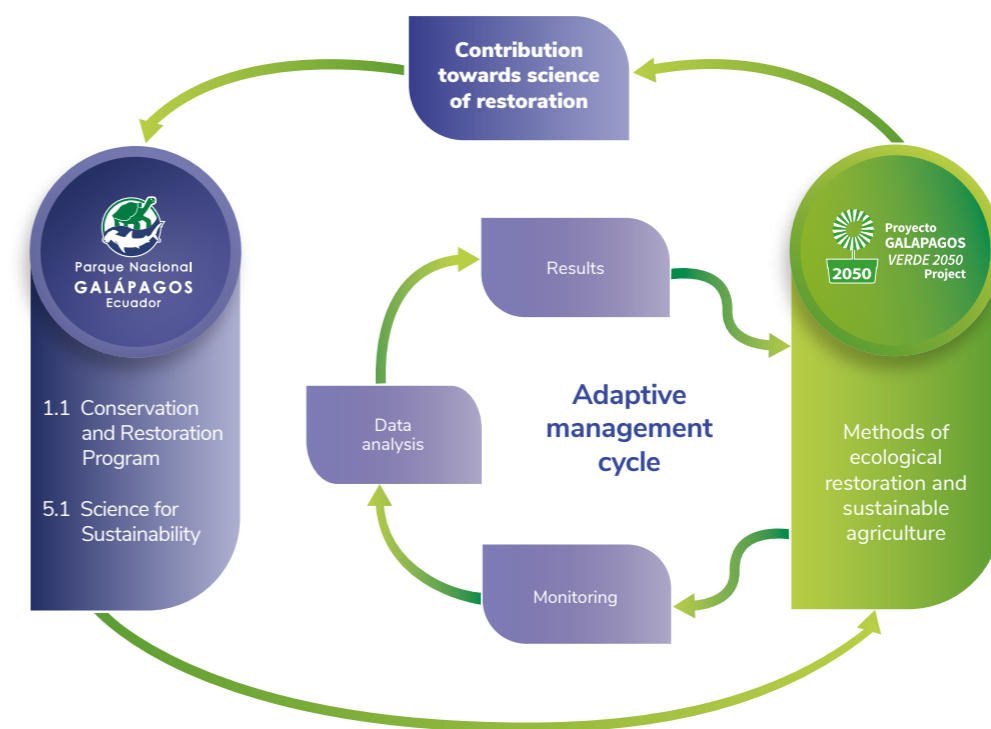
Contribution towards science of restoration

Parque Nacional
GALÁPAGOS
Ecuador

1.1 Conservation and Restoration Program

5.1 Science for Sustainability

Results

Data analysis

Adaptive management cycle

Monitoring

2050
Proyecto
GALAPAGOS
VERDE 2050
Project

Methods of ecological restoration and sustainable agriculture